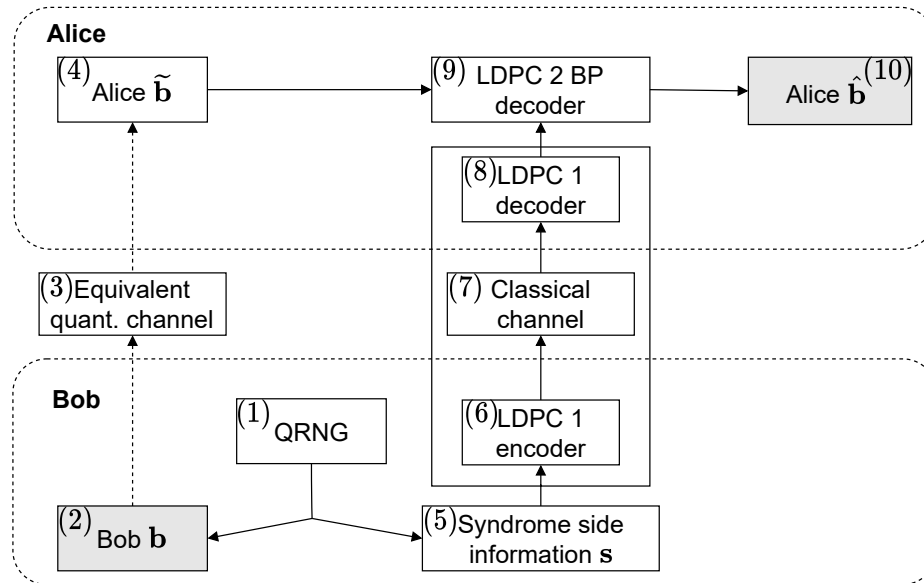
Alice

(4) Alice $\widetilde{\mathbf{b}}$

(9) LDPC 2 BP decoder

Alice $\hat{\mathbf{b}}$ (10)

(8) LDPC 1 decoder

(7) Classical channel

(3) Equivalent quant. channel

Bob

(1) QRNG

(6) LDPC 1 encoder

(2) Bob $\mathbf{b}$

(5) Syndrome side information $\mathbf{s}$